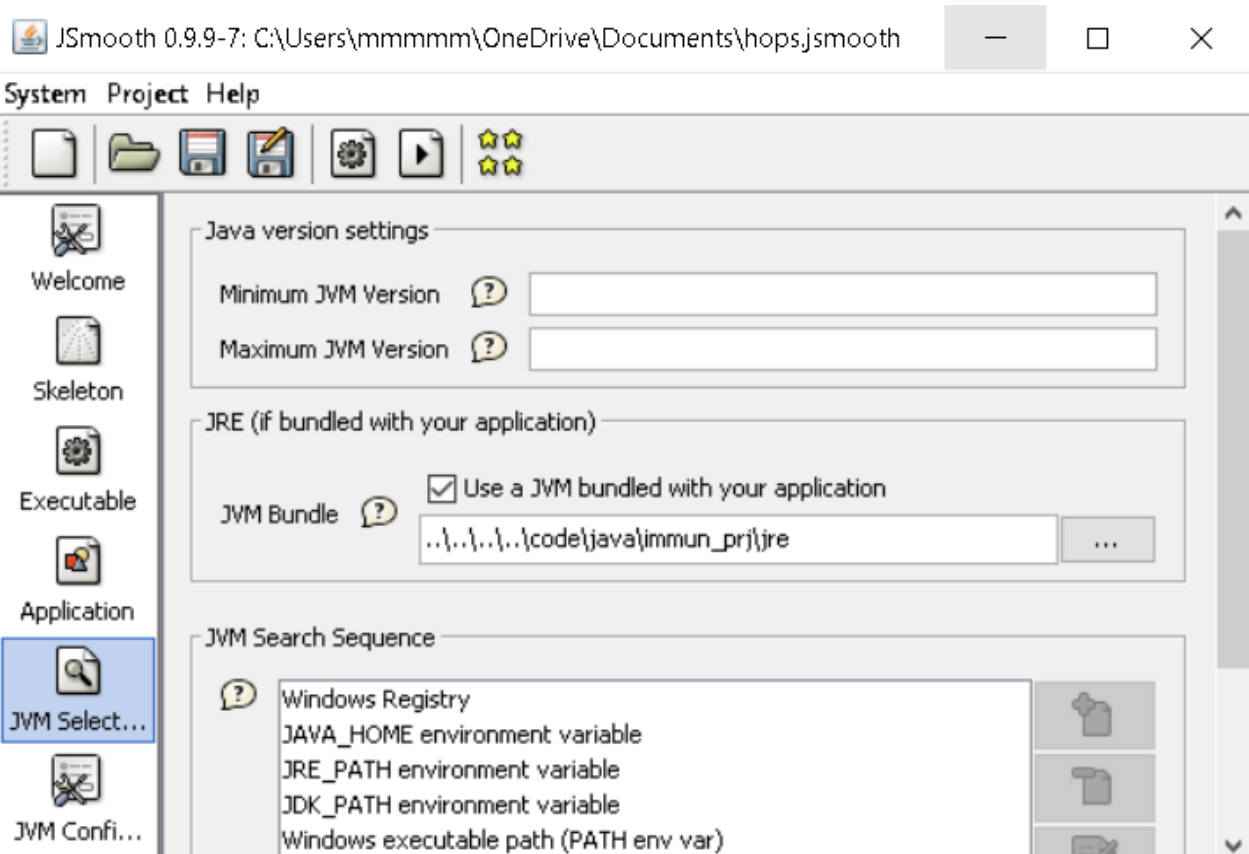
JSmooth 0.9.9-7: C:\Users\mmmmm\OneDrive\Documents\hops.jsmooth

System Project Help

Welcome
Skeleton
Executable
Application
JVM Select...
JVM Confi...

Java version settings

Minimum JVM Version
Maximum JVM Version

JRE (if bundled with your application)

JVM Bundle
Use a JVM bundled with your application
..\..\..\..\code\java\immun_prj\jre
...

JVM Search Sequence

Windows Registry
JAVA_HOME environment variable
JRE_PATH environment variable
JDK_PATH environment variable
Windows executable path (PATH env var)